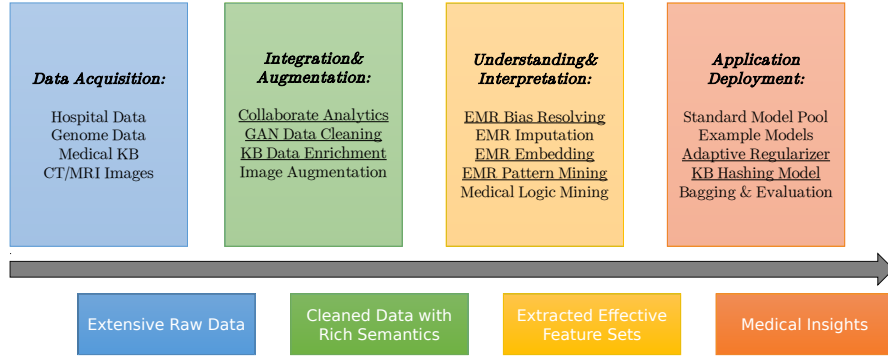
Data Acquisition:

Hospital Data
Genome Data
Medical KB
CT/MRI Images

Integration& Augmentation:

Collaborate Analytics
GAN Data Cleaning
KB Data Enrichment
Image Augmentation

Understanding& Interpretation:

EMR Bias Resolving
EMR Imputation
EMR Embedding
EMR Pattern Mining
Medical Logic Mining

Application Deployment:

Standard Model Pool
Example Models
Adaptive Regularizer
KB Hashing Model
Bagging & Evaluation

Extensive Raw Data

Cleaned Data with Rich Semantics

Extracted Effective Feature Sets

Medical Insights